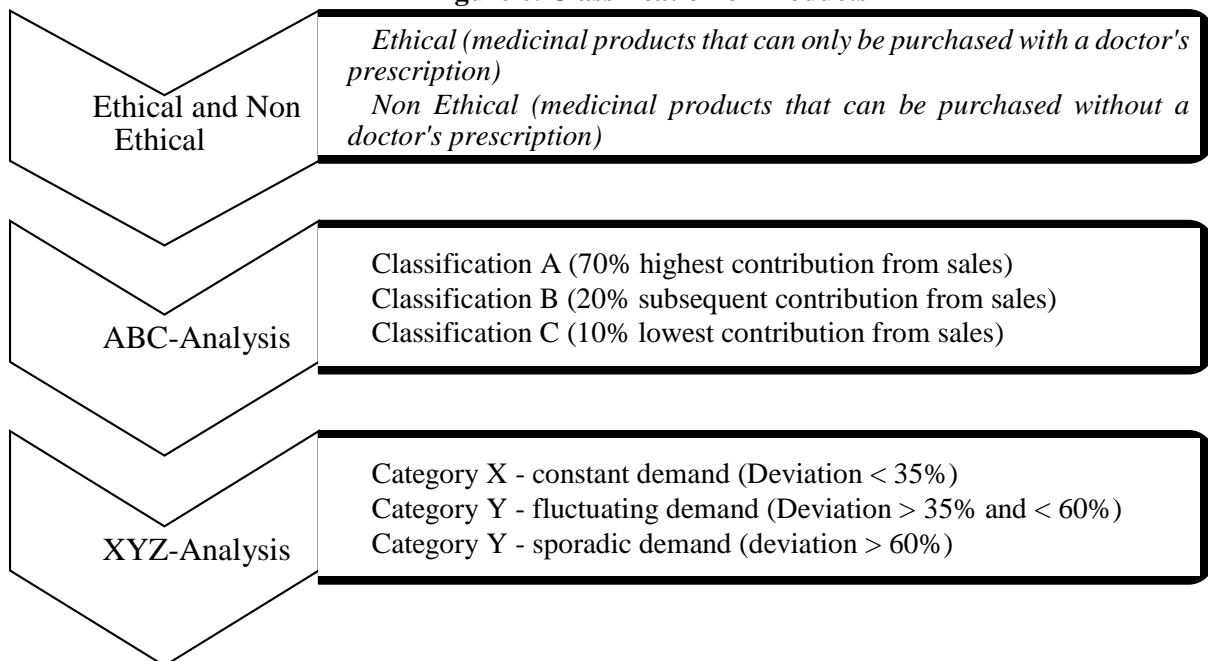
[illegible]

Ethical and Non Ethical

Ethical (medicinal products that can only be purchased with a doctor's prescription)
Non Ethical (medicinal products that can be purchased without a doctor's prescription)

ABC-Analysis

Classification A (70% highest contribution from sales)
Classification B (20% subsequent contribution from sales)
Classification C (10% lowest contribution from sales)

XYZ-Analysis

Category X - constant demand (Deviation < 35%)
Category Y - fluctuating demand (Deviation > 35% and < 60%)
Category Y - sporadic demand (deviation > 60%)